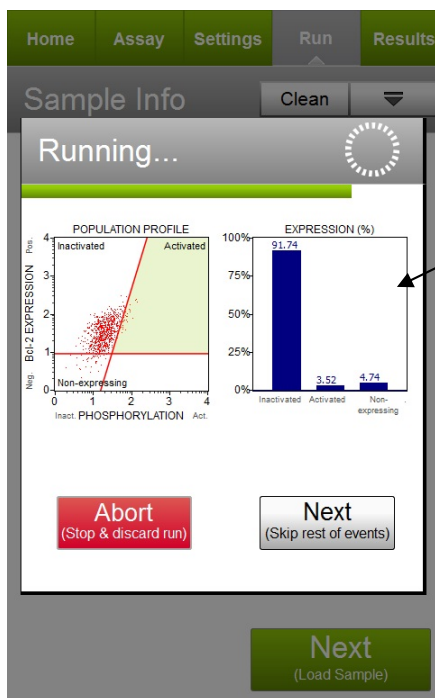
Home Assay Settings Run Results

Sample Info Clean

Running...

POPULATION PROFILE

Pos. Bcl-2 EXPRESSION Neg.

Inactivated Activated

Non-expressing

0 1 2 3 4

0 1 2 3 4

Inact. PHOSPHORYLATION Act.

EXPRESSION (%)

100%

75%

50%

25%

0%

91.74

3.52

4.74

Inactivated Activated Non-expressing

Abort
(Stop & discard run)

Next
(Skip rest of events)

Next
(Load Sample)